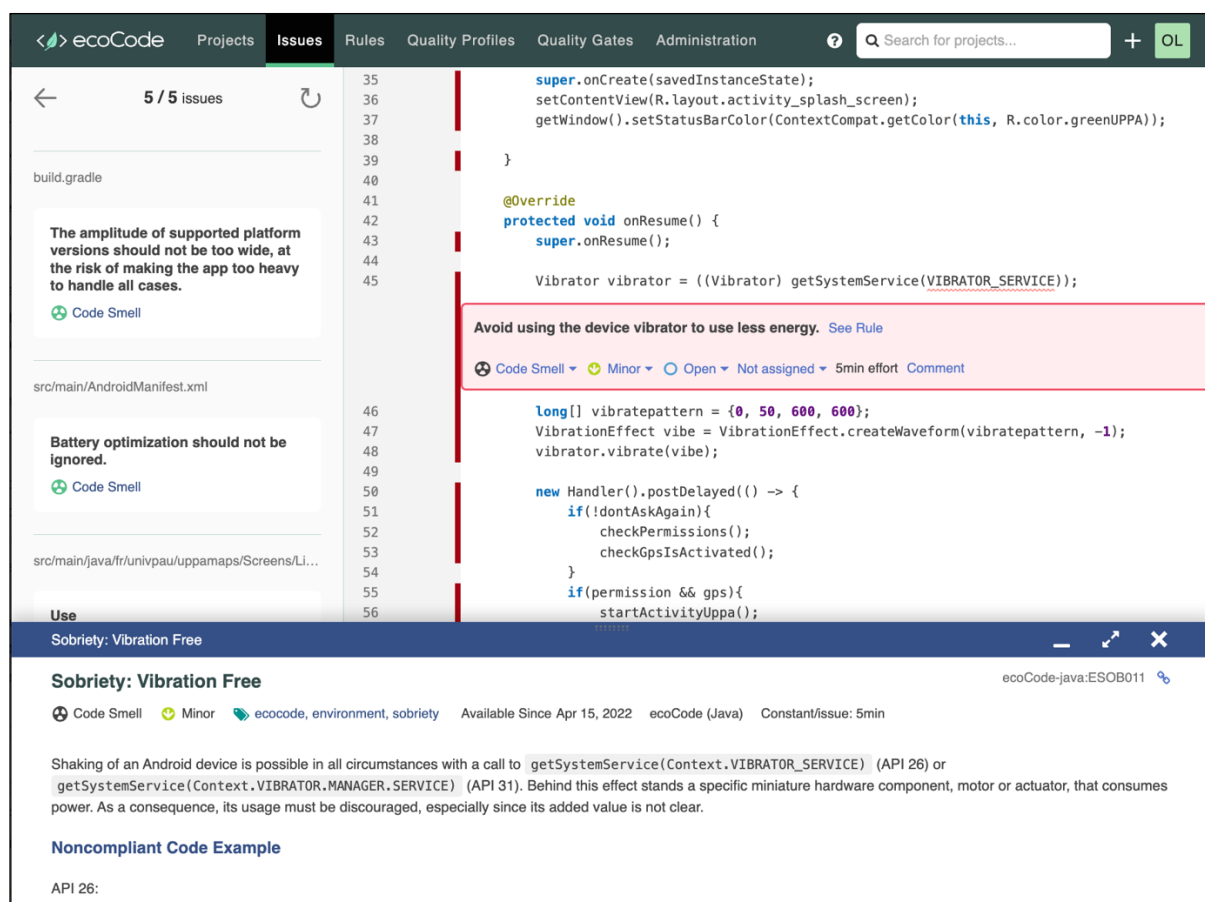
ecoCode Projects Issues Rules Quality Profiles Quality Gates Administration ? Search for projects... + OL

5 / 5 issues

build.gradle

The amplitude of supported platform versions should not be too wide, at the risk of making the app too heavy to handle all cases.

Code Smell

src/main/AndroidManifest.xml

Battery optimization should not be ignored.

Code Smell

src/main/java/fr/univpau/uppamaps/Screens/Li...

Use

35 super.onCreate(savedInstanceState);
36 setContentView(R.layout.activity_splash_screen);
37 getWindow().setStatusBarColor(ContextCompat.getColor(this, R.color.greenUPPA));
38
39 }
40
41 @Override
42 protected void onResume() {
43 super.onResume();
44
45 Vibrator vibrator = ((Vibrator) getSystemService(VIBRATOR_SERVICE));

Avoid using the device vibrator to use less energy. See Rule

Code Smell Minor Open Not assigned 5min effort Comment

46 long[] vibratepattern = {0, 50, 600, 600};
47 VibrationEffect vibe = VibrationEffect.createWaveform(vibratepattern, -1);
48 vibrator.vibrate(vibe);
49
50 new Handler().postDelayed(() -> {
51 if(!dontAskAgain){
52 checkPermissions();
53 checkGpsIsActivated();
54 }
55 if(permission && gps){
56 startActivityUppa();

Sobriety: Vibration Free

Sobriety: Vibration Free

ecoCode-java:ESOB011

Code Smell Minor ecocode, environment, sobriety Available Since Apr 15, 2022 ecoCode (Java) Constant/issue: 5min

Shaking of an Android device is possible in all circumstances with a call to getSystemService(Context.VIBRATOR_SERVICE) (API 26) or getSystemService(Context.VIBRATOR.MANAGER.SERVICE) (API 31). Behind this effect stands a specific miniature hardware component, motor or actuator, that consumes power. As a consequence, its usage must be discouraged, especially since its added value is not clear.

Noncompliant Code Example

API 26: